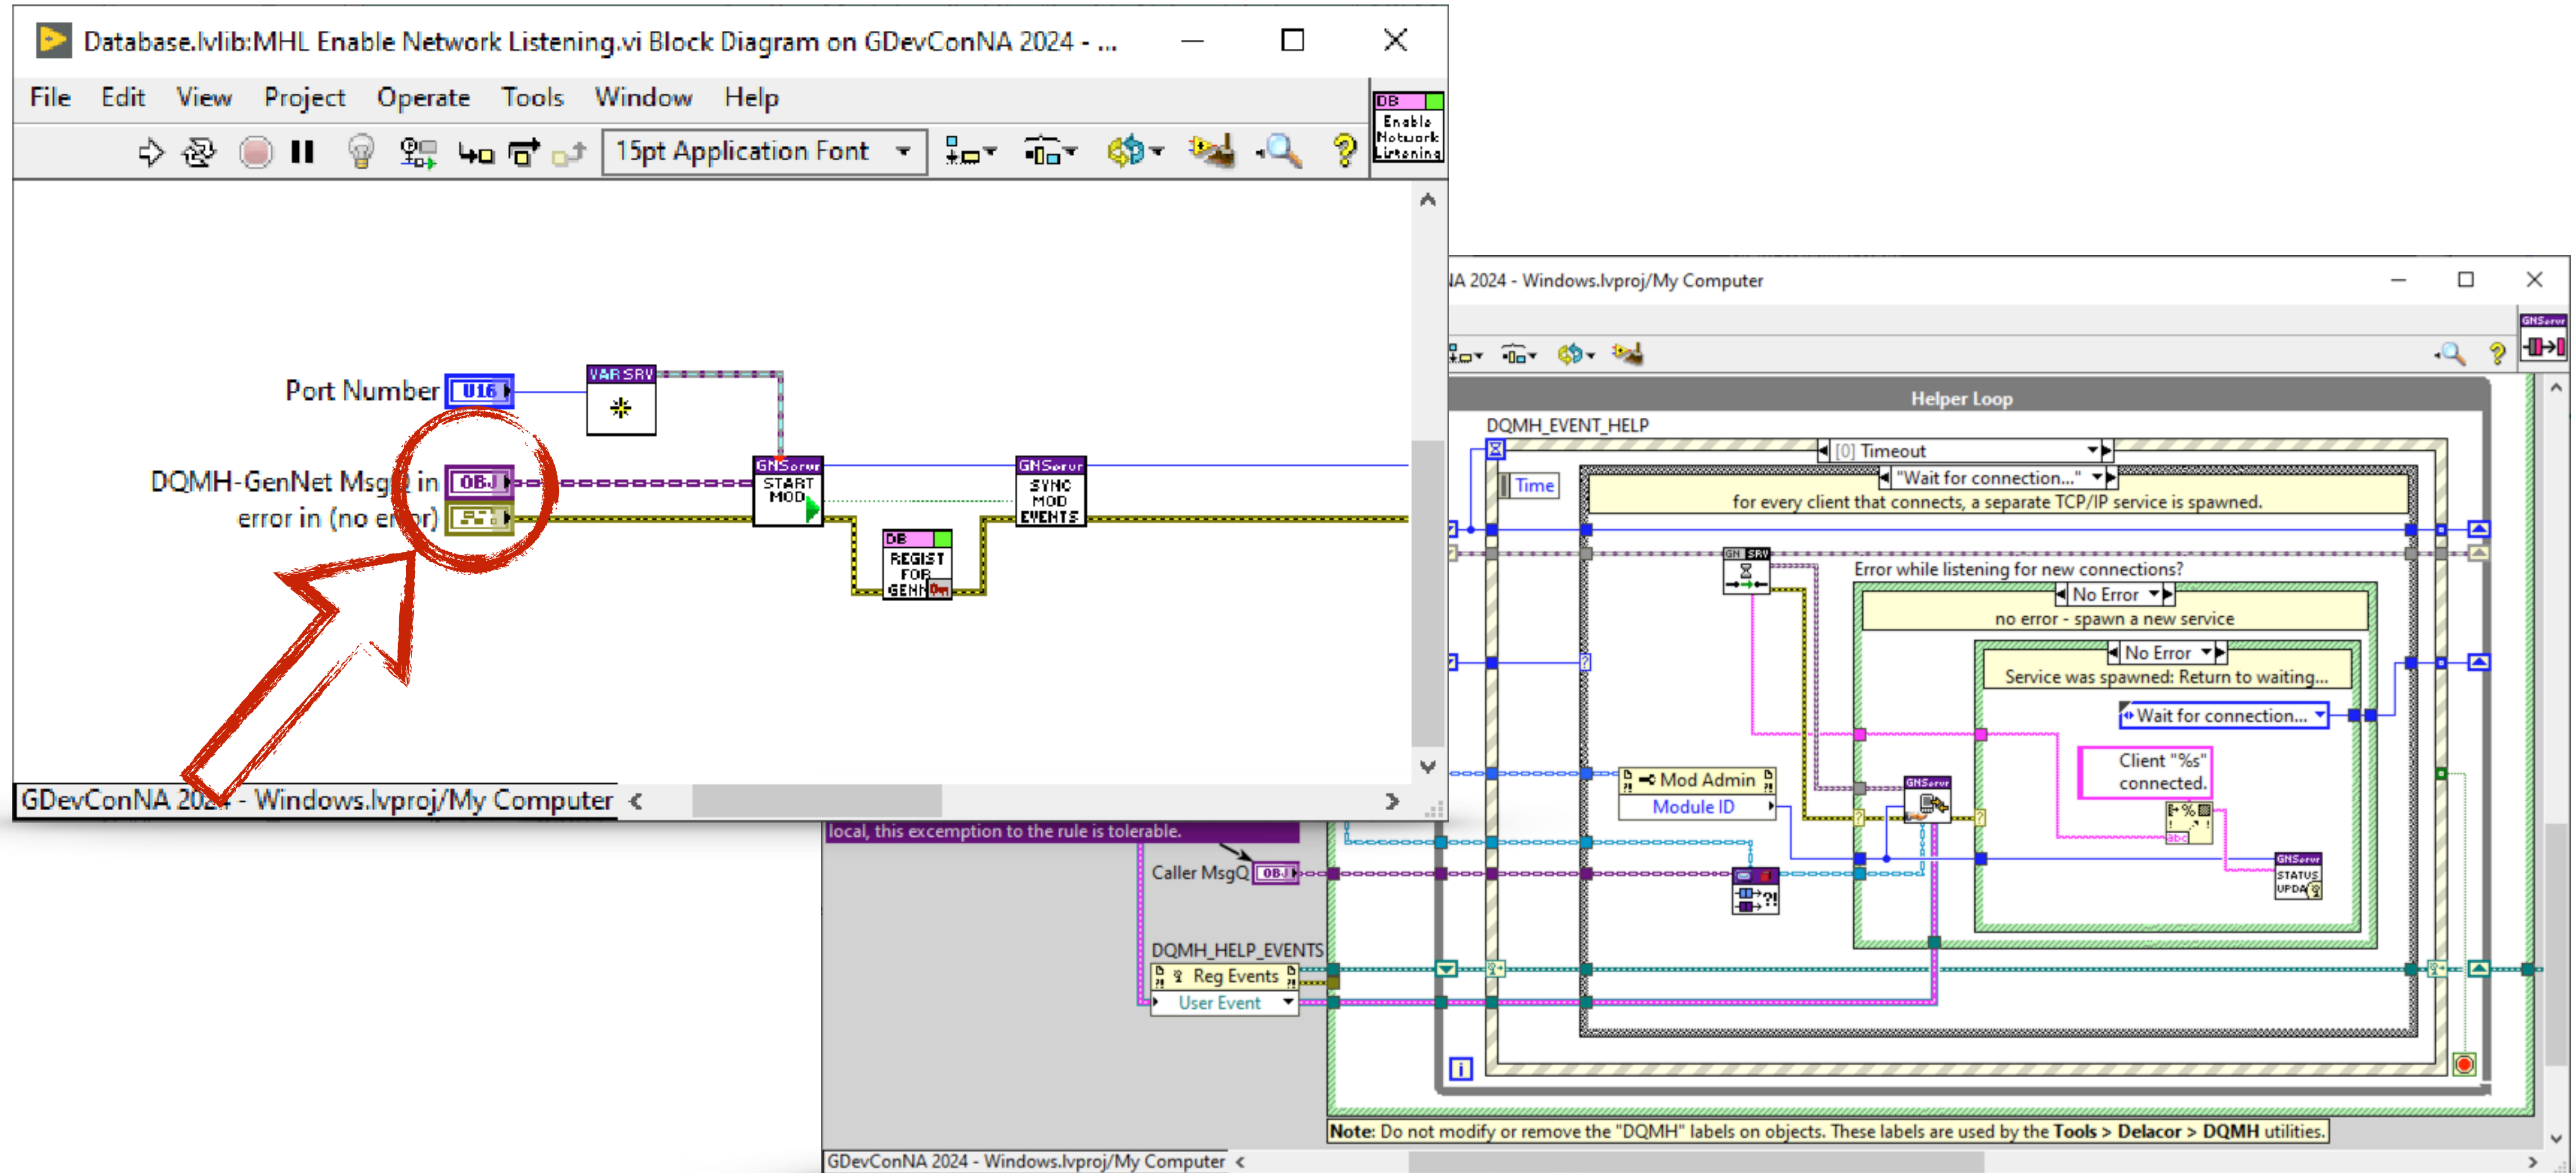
Database.lvlib:MHL Enable Network Listening.vi Block Diagram on GDevConNA 2024 - ...

File Edit View Project Operate Tools Window Help

15pt Application Font

DB Enable Network Listening

Port Number U16
VAR SRV
DQMH-GenNet Msg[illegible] in OBJ
error in (no er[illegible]r)
GNServer START MOD
DB REGIST FOR GENN
GNServer SYNC MOD EVENTS

GDevConNA 20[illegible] - Windows.lvproj/My Computer

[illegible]A 2024 - Windows.lvproj/My Computer

GNServer

Helper Loop
DQMH_EVENT_HELP
[0] Timeout
Time
"Wait for connection..."
for every client that connects, a separate TCP/IP service is spawned.
GN SRV
Error while listening for new connections?
No Error
no error - spawn a new service
No Error
Service was spawned: Return to waiting...
Wait for connection...
Client "%s" connected.
Mod Admin
Module ID
GNServer
GNServer STATUS UPDA
local, this excemption to the rule is tolerable.
Caller MsgQ OBJ
DQMH_HELP_EVENTS
Reg Events
User Event
i
Note: Do not modify or remove the "DQMH" labels on objects. These labels are used by the Tools > Delacor > DQMH utilities.

GDevConNA 2024 - Windows.lvproj/My Computer